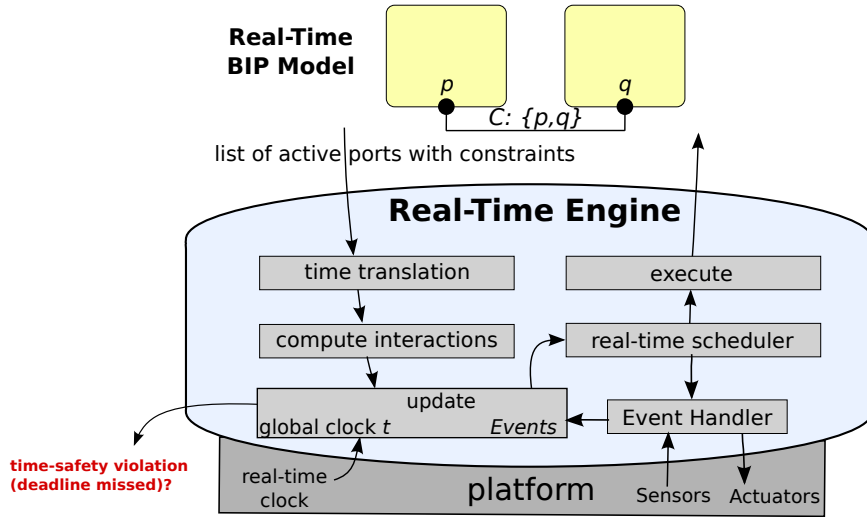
Real-Time BIP Model

p

q

C: {p,q}

list of active ports with constraints

Real-Time Engine

time translation

execute

compute interactions

real-time scheduler

update

global clock t

Events

Event Handler

time-safety violation (deadline missed)?

real-time clock

platform

Sensors

Actuators